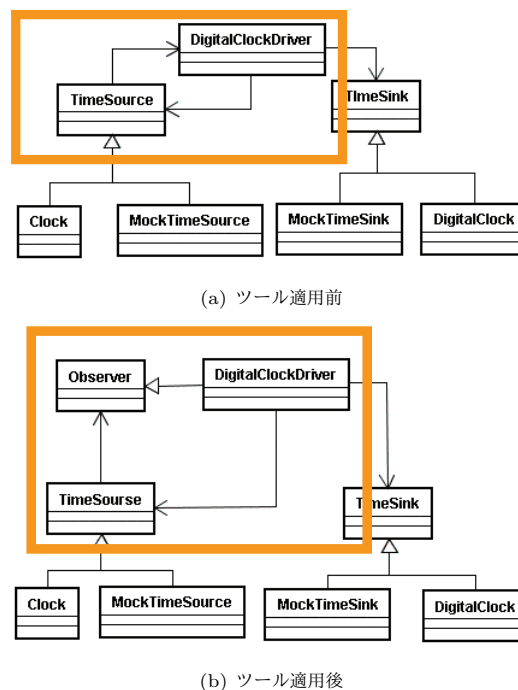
DigitalClockDriver

TimeSource

TImeSink

Clock

MockTimeSource

MockTimeSink

DigitalClock

(a) ツール適用前

Observer

DigitalClockDriver

TimeSourse

TimeSink

Clock

MockTimeSource

MockTimeSink

DigitalClock

(b) ツール適用後